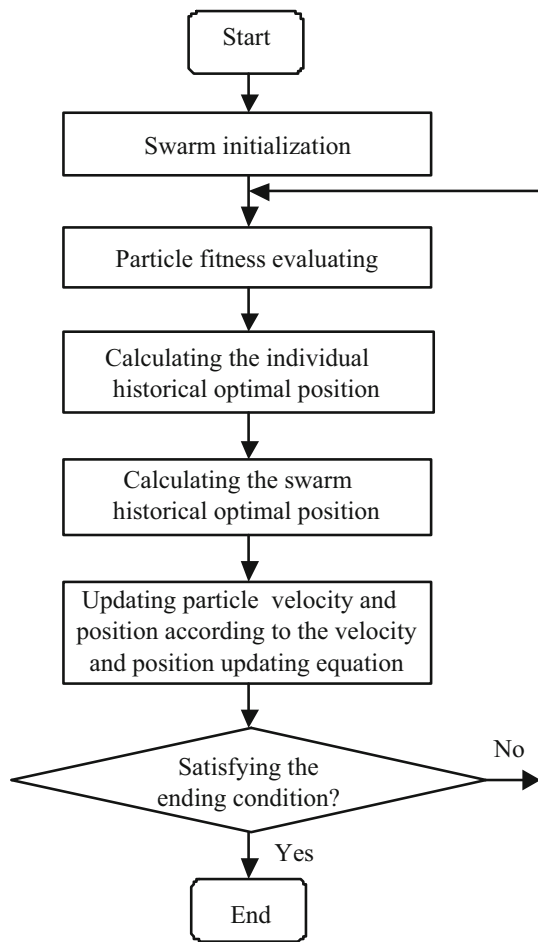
Start

Swarm initialization

Particle fitness evaluating

Calculating the individual historical optimal position

Calculating the swarm historical optimal position

Updating particle velocity and position according to the velocity and position updating equation

Satisfying the ending condition?

No

Yes

End